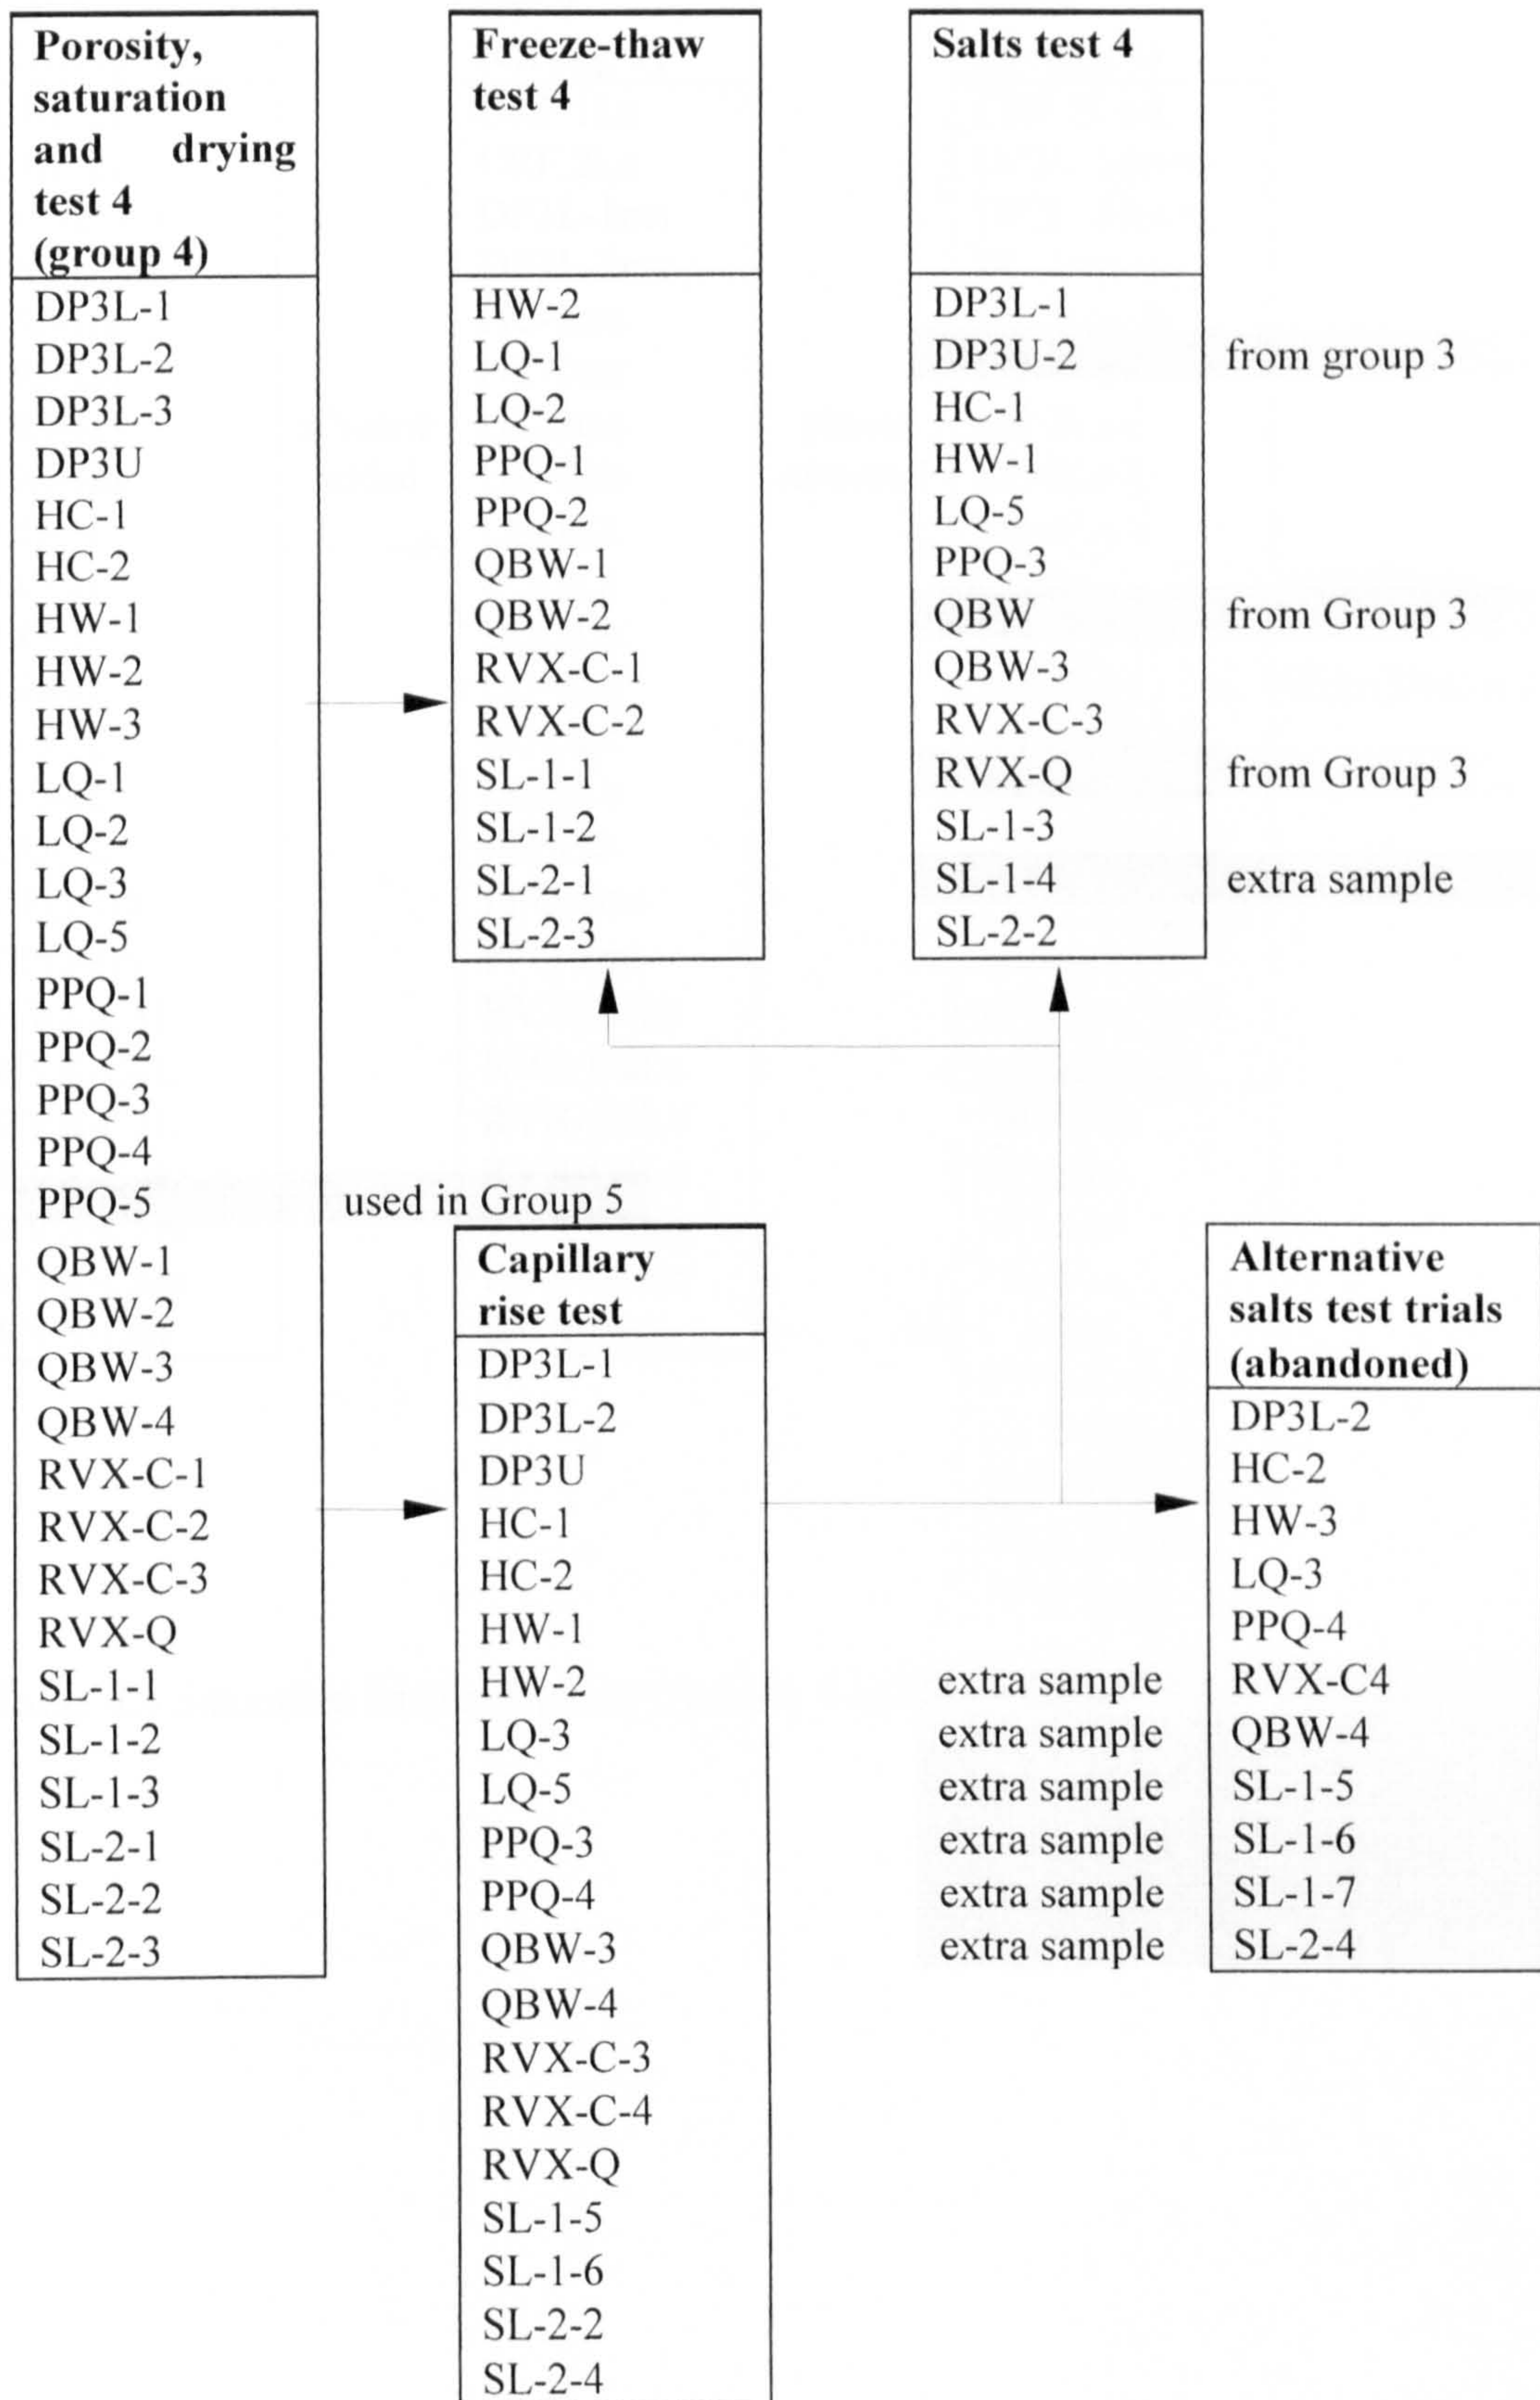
Porosity, saturation and drying test 4 (group 4)

DP3L-1
DP3L-2
DP3L-3
DP3U
HC-1
HC-2
HW-1
HW-2
HW-3
LQ-1
LQ-2
LQ-3
LQ-5
PPQ-1
PPQ-2
PPQ-3
PPQ-4
PPQ-5 used in Group 5
QBW-1
QBW-2
QBW-3
QBW-4
RVX-C-1
RVX-C-2
RVX-C-3
RVX-Q
SL-1-1
SL-1-2
SL-1-3
SL-2-1
SL-2-2
SL-2-3

Freeze-thaw test 4

HW-2
LQ-1
LQ-2
PPQ-1
PPQ-2
QBW-1
QBW-2
RVX-C-1
RVX-C-2
SL-1-1
SL-1-2
SL-2-1
SL-2-3

Salts test 4

DP3L-1
DP3U-2 from group 3
HC-1
HW-1
LQ-5
PPQ-3
QBW from Group 3
QBW-3
RVX-C-3
RVX-Q from Group 3
SL-1-3
SL-1-4 extra sample
SL-2-2

Capillary rise test

DP3L-1
DP3L-2
DP3U
HC-1
HC-2
HW-1
HW-2
LQ-3
LQ-5
PPQ-3
PPQ-4
QBW-3
QBW-4
RVX-C-3
RVX-C-4
RVX-Q
SL-1-5
SL-1-6
SL-2-2
SL-2-4

Alternative salts test trials (abandoned)

DP3L-2
HC-2
HW-3
LQ-3
PPQ-4
extra sample RVX-C4
extra sample QBW-4
extra sample SL-1-5
extra sample SL-1-6
extra sample SL-1-7
extra sample SL-2-4